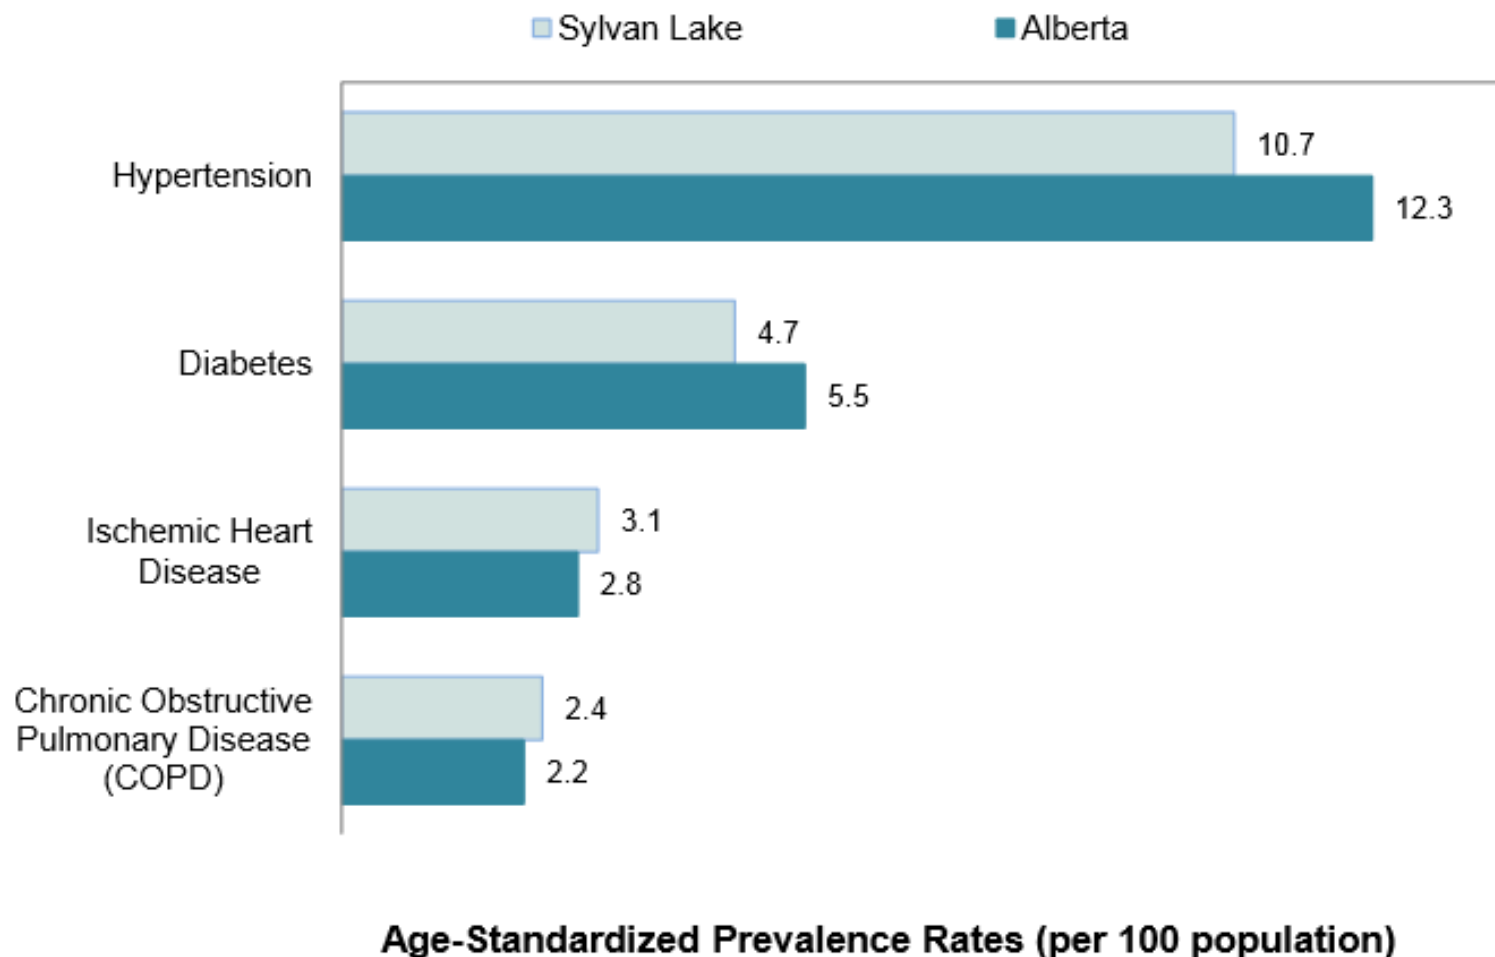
Sylvan Lake
Alberta

| | Sylvan Lake | Alberta |
|---|---|---|
| Hypertension | 10.7 | 12.3 |
| Diabetes | 4.7 | 5.5 |
| Ischemic Heart Disease | 3.1 | 2.8 |
| Chronic Obstructive Pulmonary Disease (COPD) | 2.4 | 2.2 |

Age-Standardized Prevalence Rates (per 100 population)